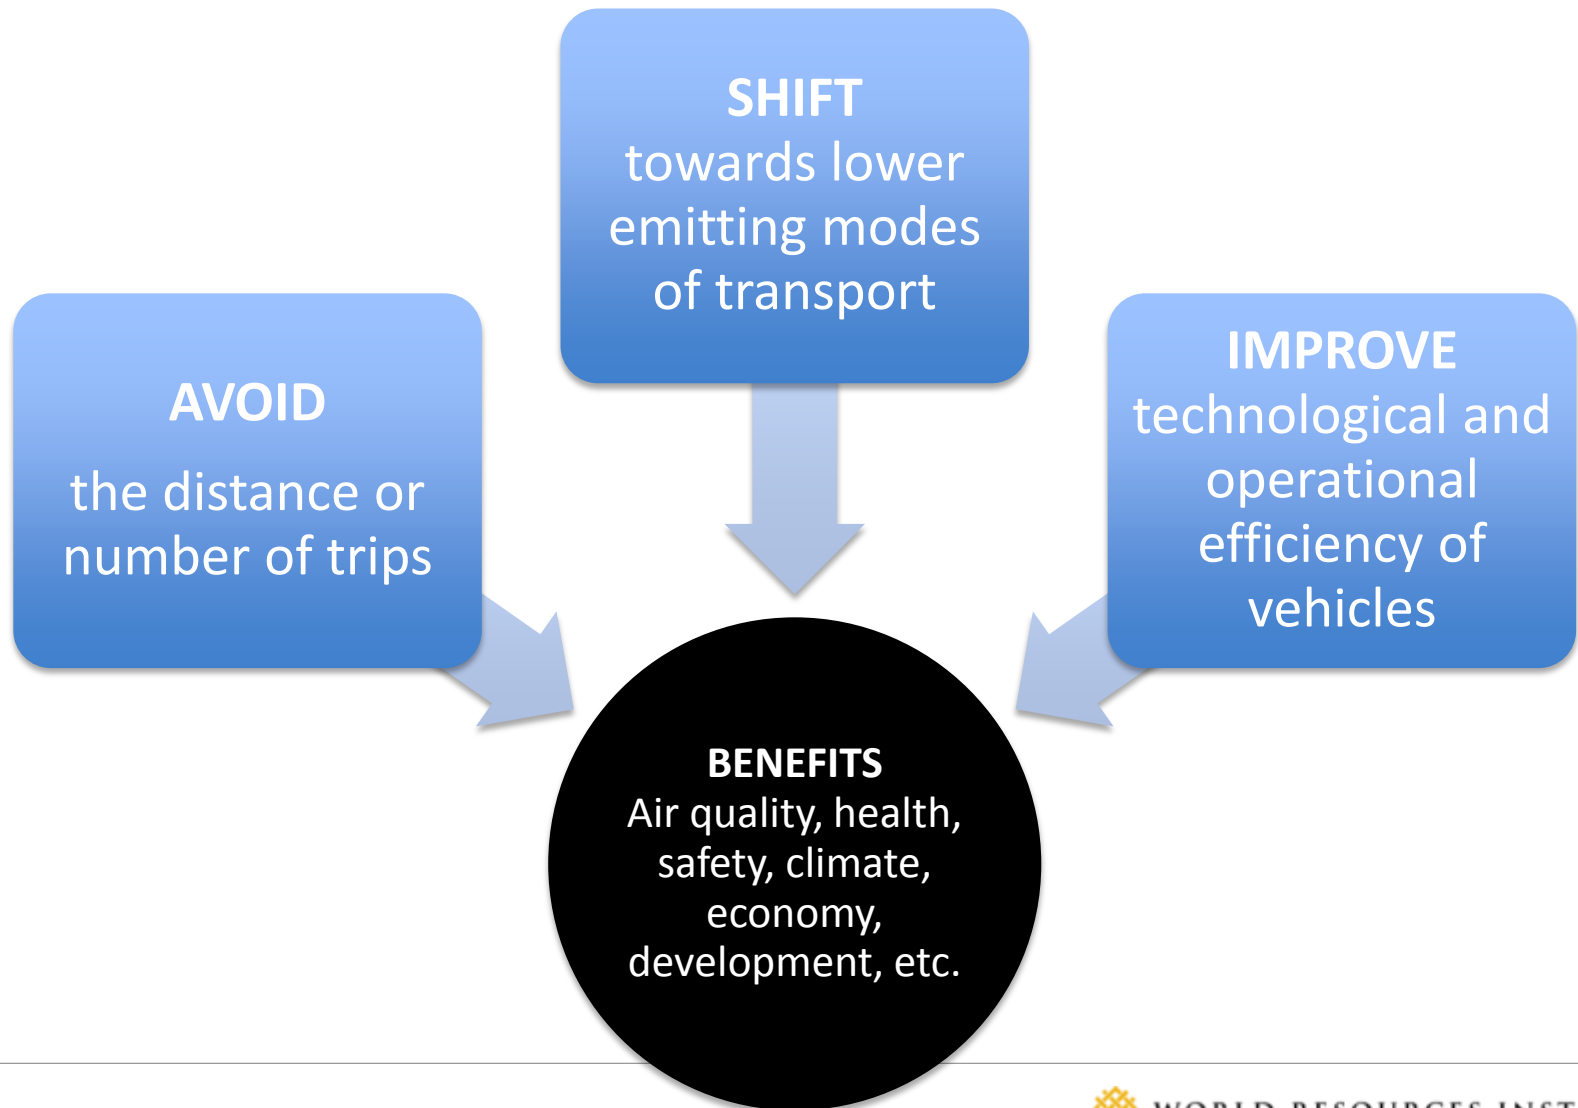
AVOID

the distance or number of trips

SHIFT
towards lower emitting modes of transport

IMPROVE
technological and operational efficiency of vehicles

BENEFITS
Air quality, health, safety, climate, economy, development, etc.

WORLD RESOURCES INST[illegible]